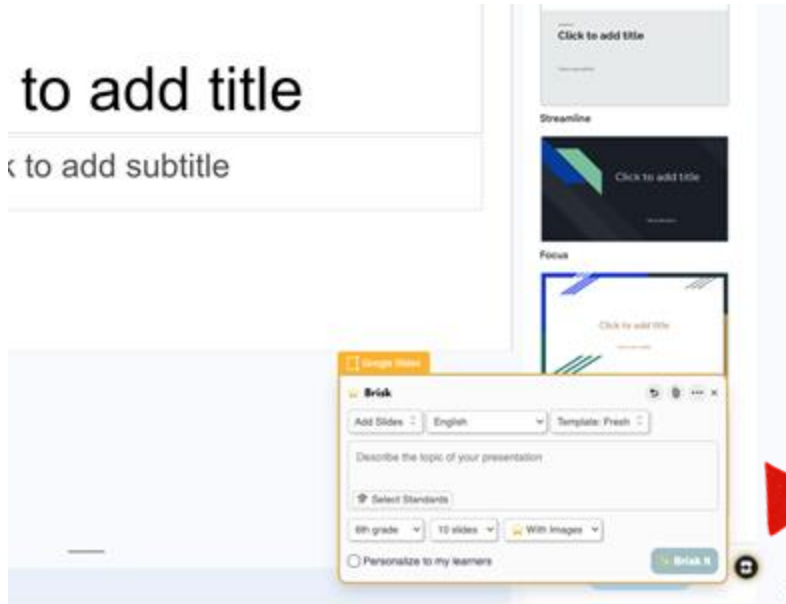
to add title

k to add subtitle

Click to add title

Streamline

Click to add title

Focus

Click to add title

Google Slides

Brisk

Add Slides

English

Template: Fresh

Describe the topic of your presentation

Select Standards

6th grade

10 slides

With Images

Personalize to my learners

Brisk It